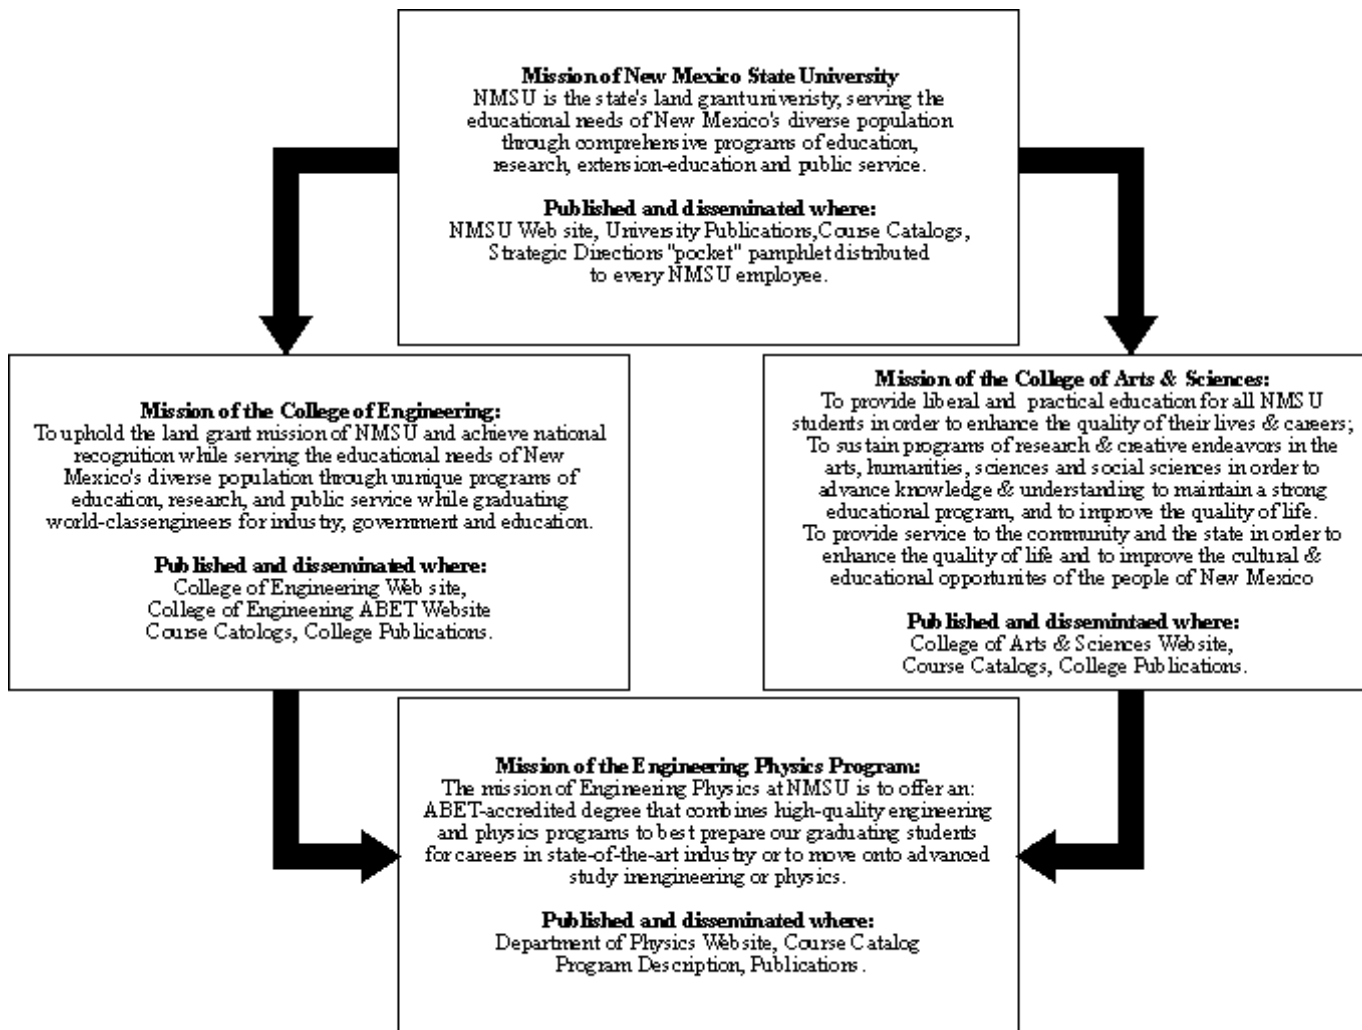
Mission of New Mexico State University
NMSU is the state's land grant univeristy, serving the educational needs of New Mexico's diverse population through comprehensive programs of education, research, extension-education and public service.

Published and disseminated where:
NMSU Web site, University Publications,Course Catalogs, Strategic Directions "pocket" pamphlet distributed to every NMSU employee.

Mission of the College of Engineering:
To uphold the land grant mission of NMSU and achieve national recognition while serving the educational needs of New Mexico's diverse population through unique programs of education, research, and public service while graduating world-classengineers for industry, government and education.

Published and disseminated where:
College of Engineering Web site,
College of Engineering ABET Website
Course Catologs, College Publications.

Mission of the College of Arts & Sciences:
To provide liberal and practical education for all NMSU students in order to enhance the quality of their lives & careers;
To sustain programs of research & creative endeavors in the arts, humanities, sciences and social sciences in order to advance knowledge & understanding to maintain a strong educational program, and to improve the quality of life.
To provide service to the community and the state in order to enhance the quality of life and to improve the cultural & educational opportunites of the people of New Mexico

Published and dissemintaed where:
College of Arts & Sciences Website,
Course Catalogs, College Publications.

Mission of the Engineering Physics Program:
The mission of Engineering Physics at NMSU is to offer an: ABET-accredited degree that combines high-quality engineering and physics programs to best prepare our graduating students for careers in state-of-the-art industry or to move onto advanced study inengineering or physics.

Published and disseminated where:
Department of Physics Website, Course Catalog
Program Description, Publications.